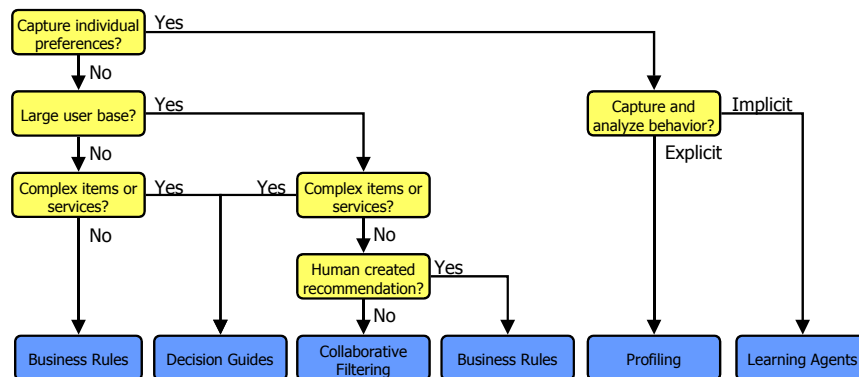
Capture individual preferences?
Yes
No
Large user base?
Yes
No
Complex items or services?
Yes
Yes
Complex items or services?
No
No
Human created recommendation?
Yes
No
Capture and analyze behavior?
Implicit
Explicit
Business Rules
Decision Guides
Collaborative Filtering
Business Rules
Profiling
Learning Agents